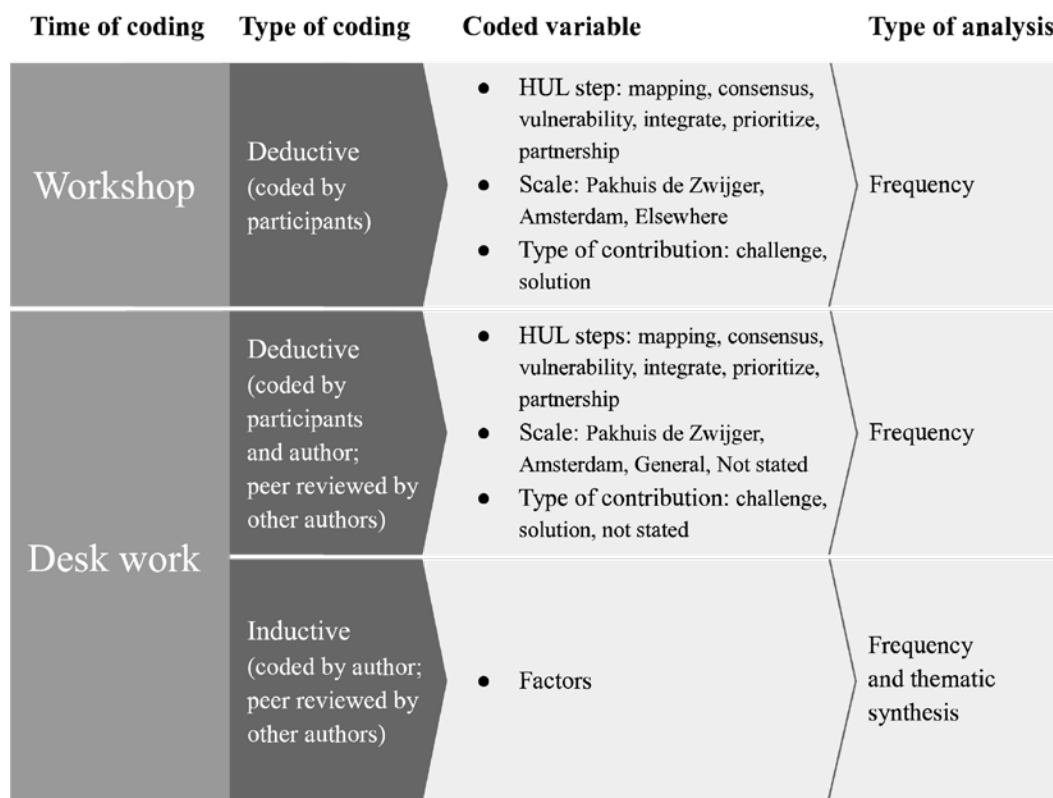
| Time of coding | Type of coding | Coded variable | Type of analysis |
|---|---|---|---|
| Workshop | Deductive (coded by participants) | • HUL step: mapping, consensus, vulnerability, integrate, prioritize, partnership<br>• Scale: Pakhuis de Zwijger, Amsterdam, Elsewhere<br>• Type of contribution: challenge, solution | Frequency |
| Desk work | Deductive (coded by participants and author; peer reviewed by other authors) | • HUL steps: mapping, consensus, vulnerability, integrate, prioritize, partnership<br>• Scale: Pakhuis de Zwijger, Amsterdam, General, Not stated<br>• Type of contribution: challenge, solution, not stated | Frequency |
| | Inductive (coded by author; peer reviewed by other authors) | • Factors | Frequency and thematic synthesis |